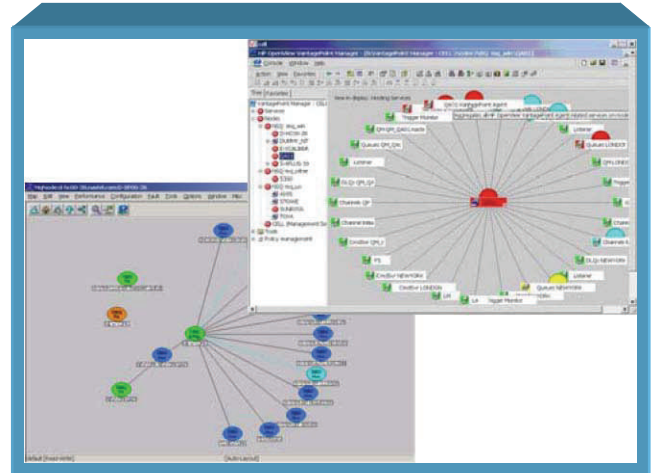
HP OpenView VantagePoint Manager

Console Window Help

Action View Favorites

Tree Favorites

VantagePoint Manager

Services

Nodes

Tools

Policy management

Trigger Monitor

QMQR QMGR Agent

Queues QM_QA

Listener

Channels QP

Channels

Queues LONDON

Listener

Trigger Monitor

Queues NEWYORK

Listener

Default (read-write)

Auto-Layout

File Edit View Performance Configuration Fault Tools Options Window Help